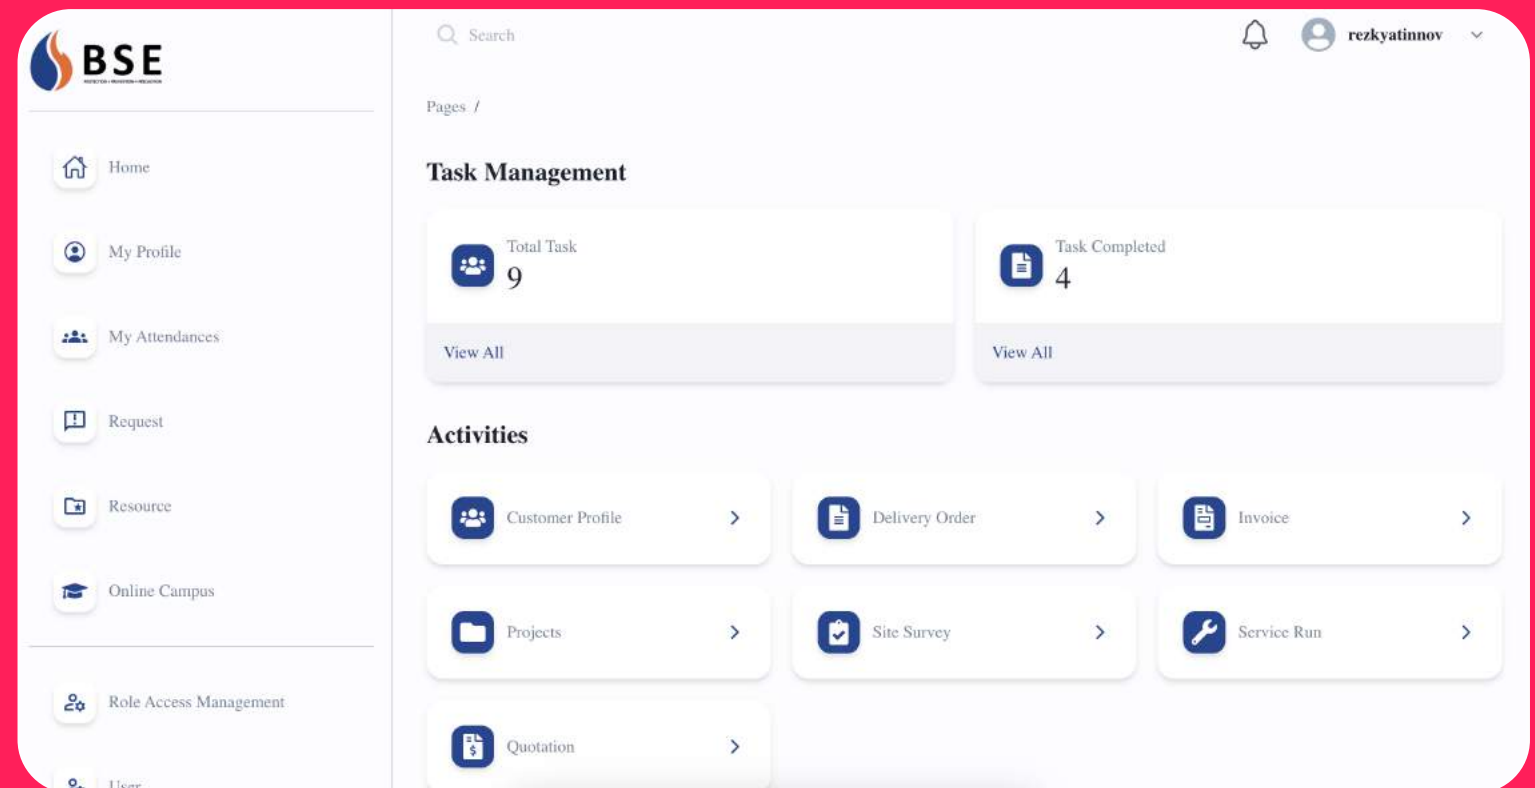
BSE
PROTECTION • PREVENTION • EDUCATION

Home
My Profile
My Attendances
Request
Resource
Online Campus
Role Access Management
User

Search
rezkyatinnov

Pages /

Task Management

Total Task
9
View All

Task Completed
4
View All

Activities

Customer Profile
Delivery Order
Invoice
Projects
Site Survey
Service Run
Quotation